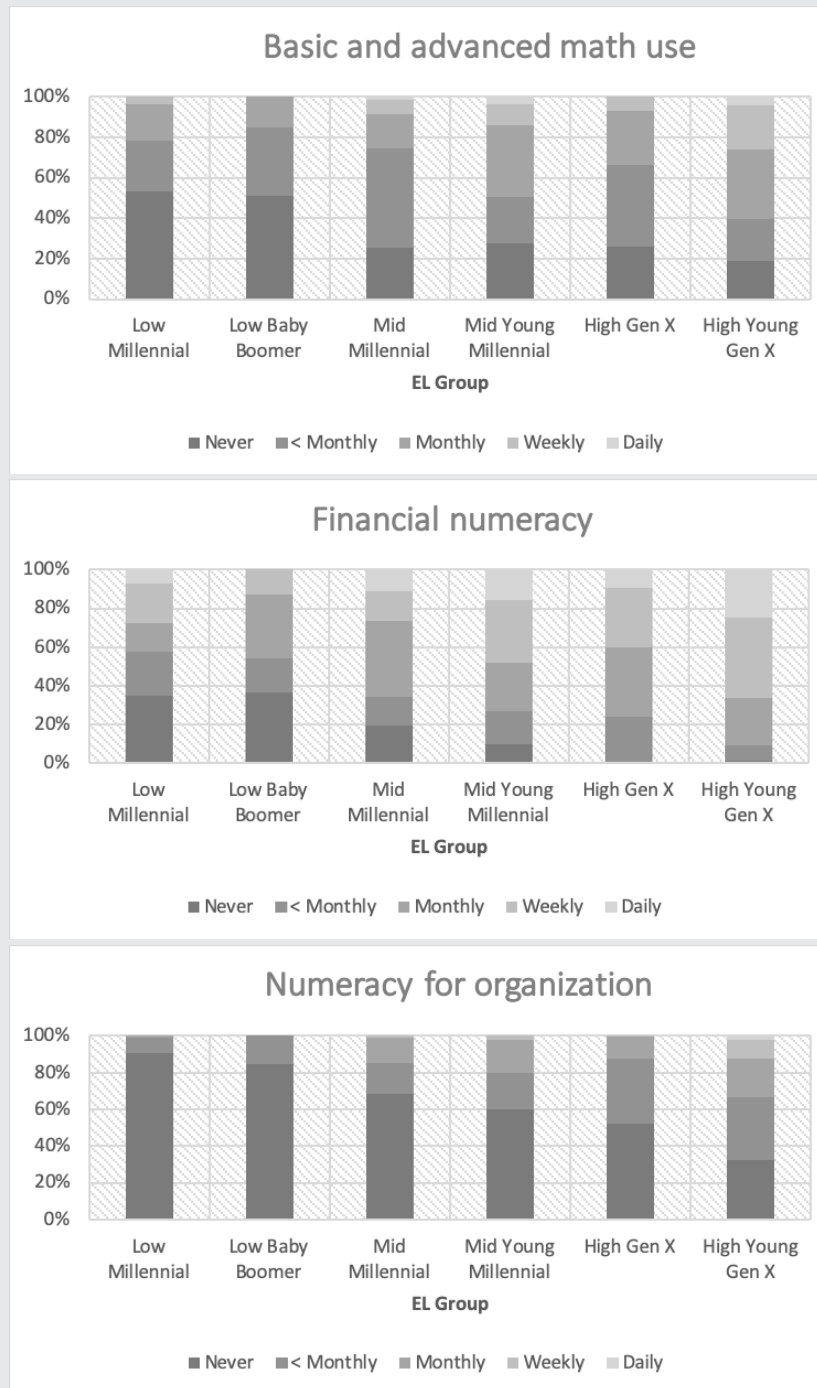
Basic and advanced math use

100%
80%
60%
40%
20%
0%

Low Millennial
Low Baby Boomer
Mid Millennial
Mid Young Millennial
High Gen X
High Young Gen X

EL Group

■ Never ■ < Monthly ■ Monthly ■ Weekly ■ Daily

Financial numeracy

100%
80%
60%
40%
20%
0%

Low Millennial
Low Baby Boomer
Mid Millennial
Mid Young Millennial
High Gen X
High Young Gen X

EL Group

■ Never ■ < Monthly ■ Monthly ■ Weekly ■ Daily

Numeracy for organization

100%
80%
60%
40%
20%
0%

Low Millennial
Low Baby Boomer
Mid Millennial
Mid Young Millennial
High Gen X
High Young Gen X

EL Group

■ Never ■ < Monthly ■ Monthly ■ Weekly ■ Daily